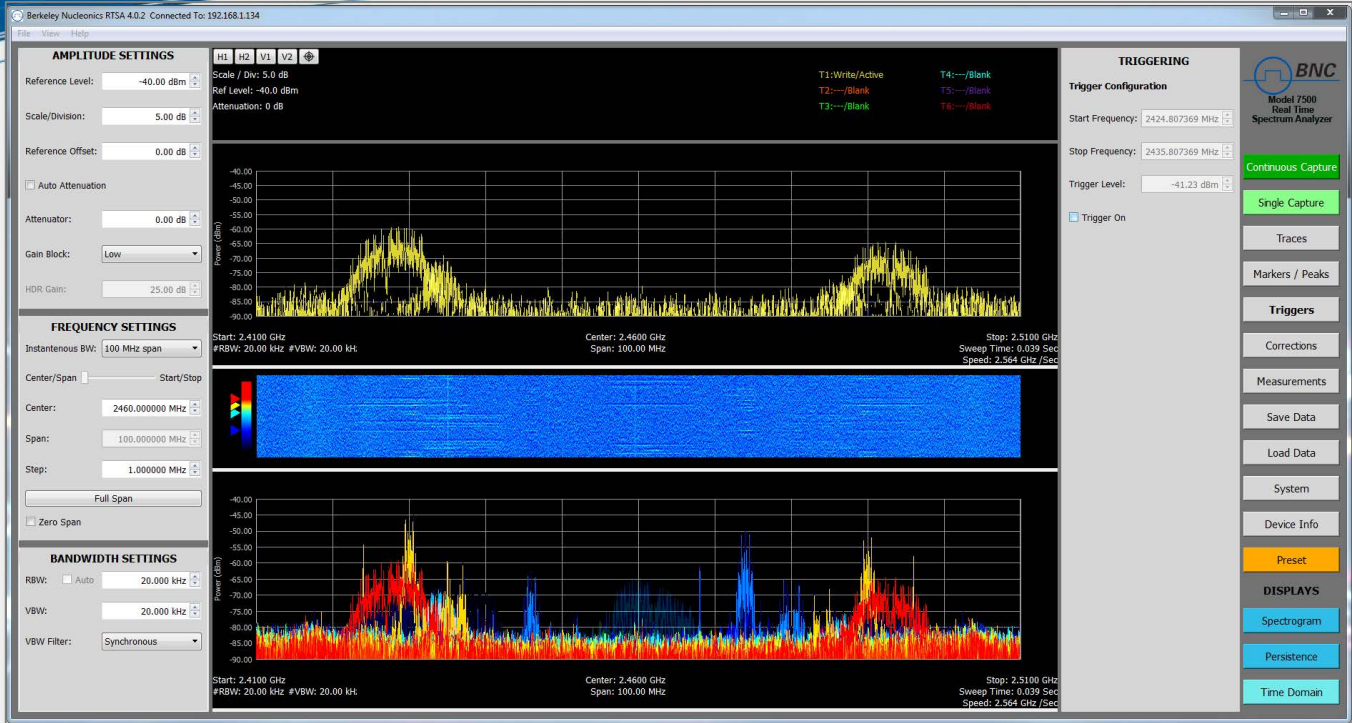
Berkeley Nucleonics RTSA 4.0.2 Connected To: 192.168.1.134

File View Help

AMPLITUDE SETTINGS

Reference Level: -40.00 dBm

Scale/Division: 5.00 dB

Reference Offset: 0.00 dB

Auto Attenuation

Attenuator: 0.00 dB

Gain Block: Low

HDR Gain: 25.00 dB

FREQUENCY SETTINGS

Instantenous BW: 100 MHz span

Center/Span Start/Stop

Center: 2460.000000 MHz

Span: 100.000000 MHz

Step: 1.000000 MHz

Full Span

Zero Span

BANDWIDTH SETTINGS

RBW: Auto 20.000 kHz

VBW: 20.000 kHz

VBW Filter: Synchronous

H1 H2 V1 V2

Scale / Div: 5.0 dB
Ref Level: -40.0 dBm
Attenuation: 0 dB

T1:Write/Active
T2:---/Blank
T3:---/Blank
T4:---/Blank
T5:---/Blank
T6:---/Blank

-40.00
-45.00
-50.00
-55.00
-60.00
-65.00
-70.00
-75.00
-80.00
-85.00
-90.00

Power (dBm)

Start: 2.4100 GHz
#RBW: 20.00 kHz #VBW: 20.00 kHz
Center: 2.4600 GHz
Span: 100.00 MHz
Stop: 2.5100 GHz
Sweep Time: 0.039 Sec
Speed: 2.564 GHz /Sec

-40.00
-45.00
-50.00
-55.00
-60.00
-65.00
-70.00
-75.00
-80.00
-85.00
-90.00

Power (dBm)

Start: 2.4100 GHz
#RBW: 20.00 kHz #VBW: 20.00 kHz
Center: 2.4600 GHz
Span: 100.00 MHz
Stop: 2.5100 GHz
Sweep Time: 0.039 Sec
Speed: 2.564 GHz /Sec

TRIGGERING

Trigger Configuration

Start Frequency: 2424.807369 MHz

Stop Frequency: 2435.807369 MHz

Trigger Level: -41.23 dBm

Trigger On

BNC

Model 7500
Real Time
Spectrum Analyzer

Continuous Capture

Single Capture

Traces

Markers / Peaks

Triggers

Corrections

Measurements

Save Data

Load Data

System

Device Info

Preset

DISPLAYS

Spectrogram

Persistence

Time Domain